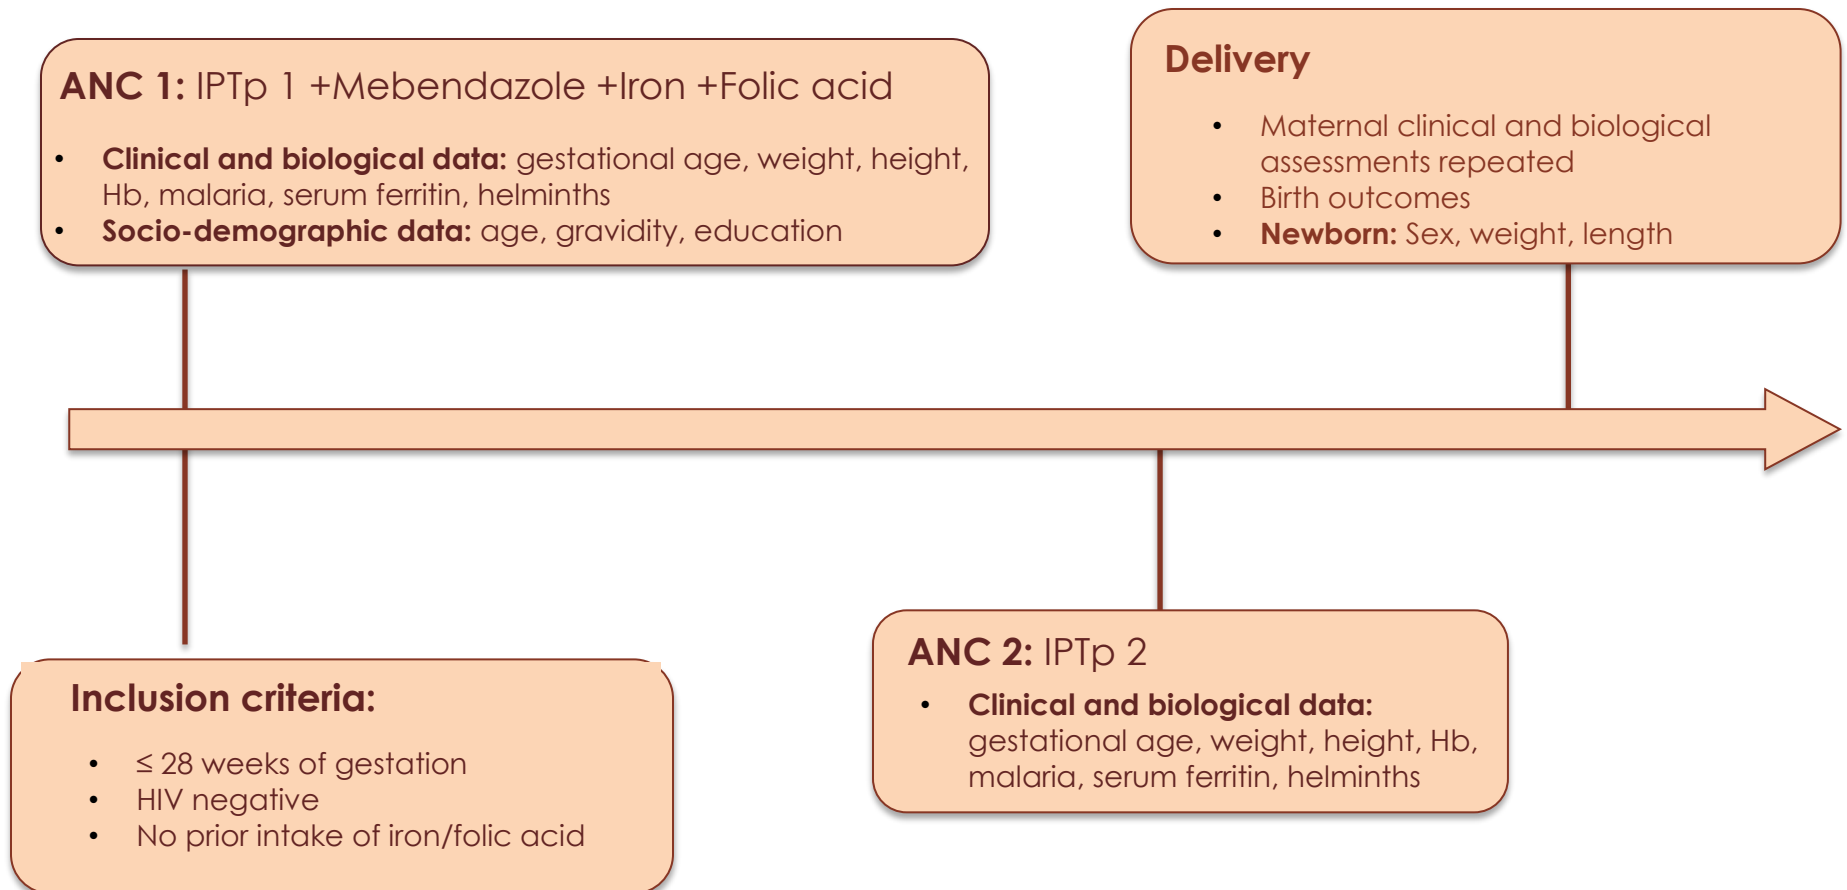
**ANC 1:** IPTp 1 +Mebendazole +Iron +Folic acid

- **Clinical and biological data:** gestational age, weight, height, Hb, malaria, serum ferritin, helminths
- **Socio-demographic data:** age, gravidity, education

**Delivery**

- Maternal clinical and biological assessments repeated
- Birth outcomes
- **Newborn:** Sex, weight, length

**Inclusion criteria:**

- $\leq$ 28 weeks of gestation
- HIV negative
- No prior intake of iron/folic acid

**ANC 2:** IPTp 2

- **Clinical and biological data:** gestational age, weight, height, Hb, malaria, serum ferritin, helminths